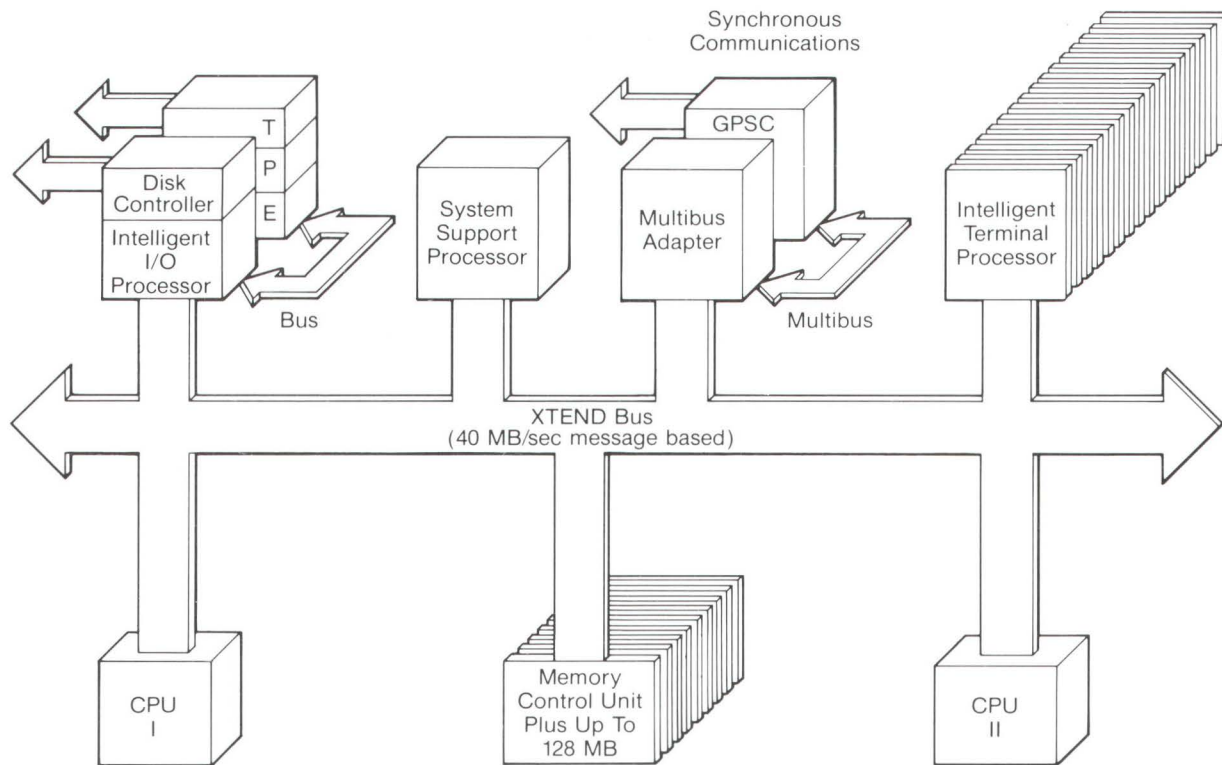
Synchronous Communications

T
P
E

Disk Controller

Intelligent I/O Processor

Bus

System Support Processor

GPSC

Multibus Adapter

Multibus

Intelligent Terminal Processor

XTEND Bus
(40 MB/sec message based)

CPU
I

Memory Control Unit Plus Up To 128 MB

CPU
II